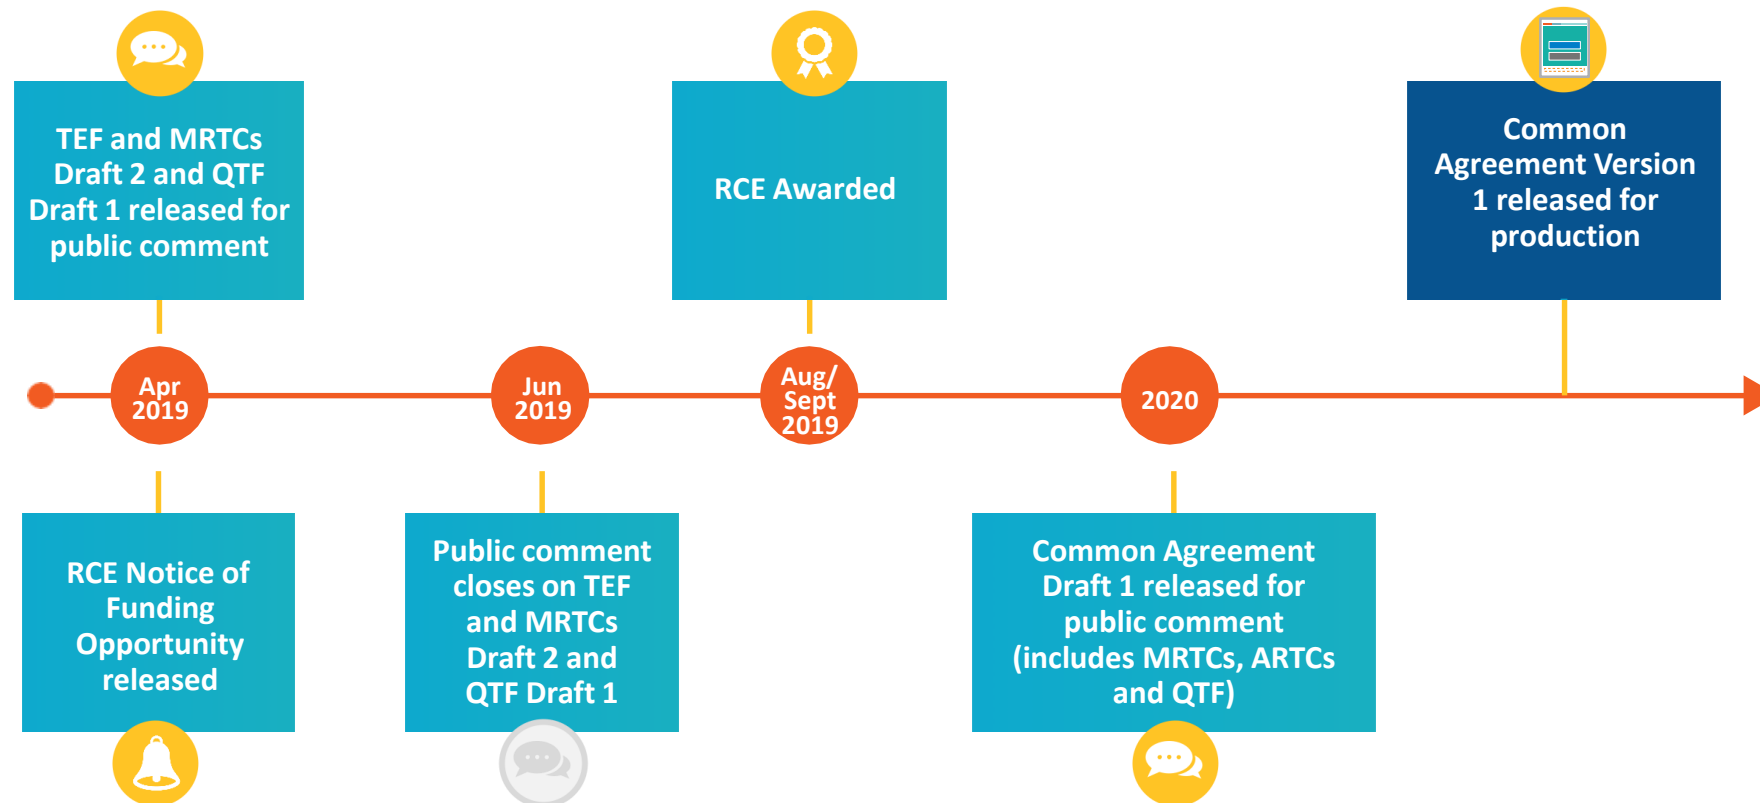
TEF and MRTCs Draft 2 and QTF Draft 1 released for public comment

RCE Awarded

Common Agreement Version 1 released for production

Apr 2019

Jun 2019

Aug/ Sept 2019

2020

RCE Notice of Funding Opportunity released

Public comment closes on TEF and MRTCs Draft 2 and QTF Draft 1

Common Agreement Draft 1 released for public comment (includes MRTCs, ARTCs and QTF)